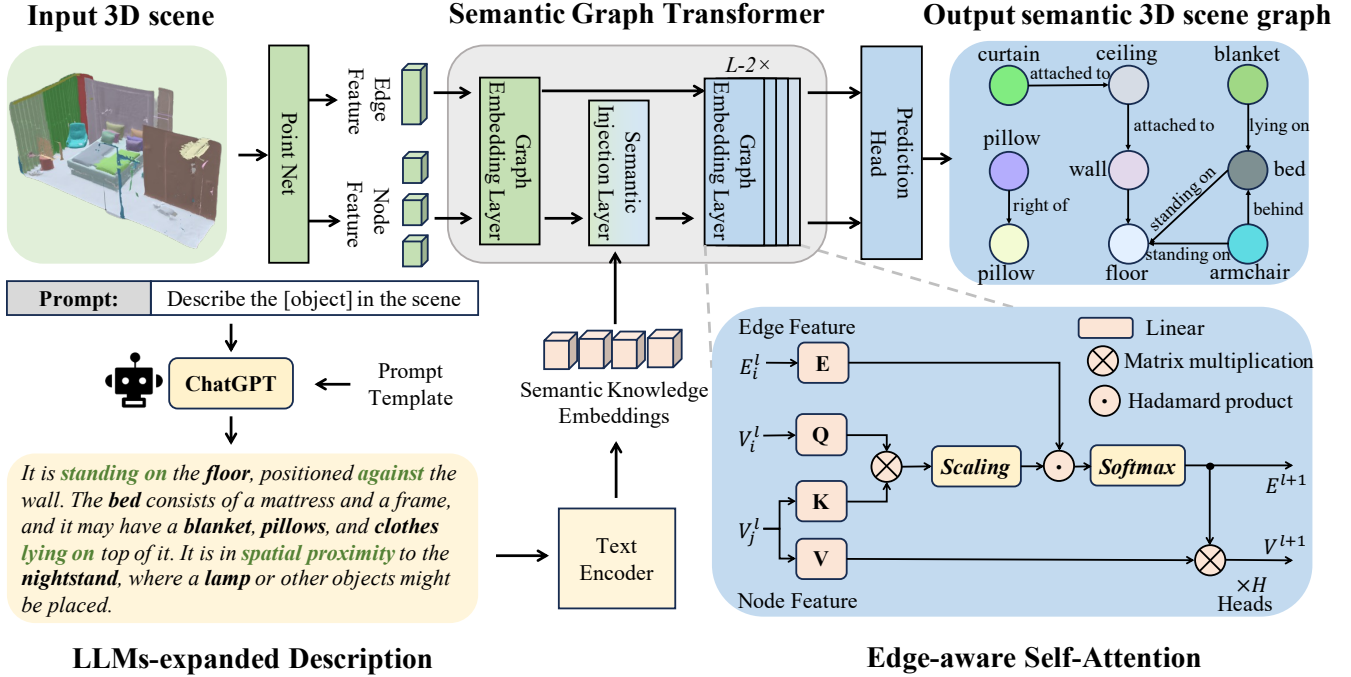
Input 3D scene

Point Net

Edge Feature

Node Feature

Semantic Graph Transformer

Graph Embedding Layer

Semantic Injection Layer

$L$-$2\times$

Graph Embedding Layer

Prediction Head

Output semantic 3D scene graph

curtain
attached to
ceiling
blanket
attached to
lying on
pillow
wall
bed
right of
standing on
behind
pillow
floor
standing on
armchair

Prompt: | Describe the [object] in the scene

ChatGPT

Prompt Template

It is standing on the floor, positioned against the wall. The bed consists of a mattress and a frame, and it may have a blanket, pillows, and clothes lying on top of it. It is in spatial proximity to the nightstand, where a lamp or other objects might be placed.

LLMs-expanded Description

Semantic Knowledge Embeddings

Text Encoder

Edge Feature

Linear

Matrix multiplication

Hadamard product

$E_i^l$

E

$V_i^l$

Q

Scaling

Softmax

$E^{l+1}$

$V_j^l$

K

V

$V^{l+1}$

$\times H$
Heads

Node Feature

Edge-aware Self-Attention